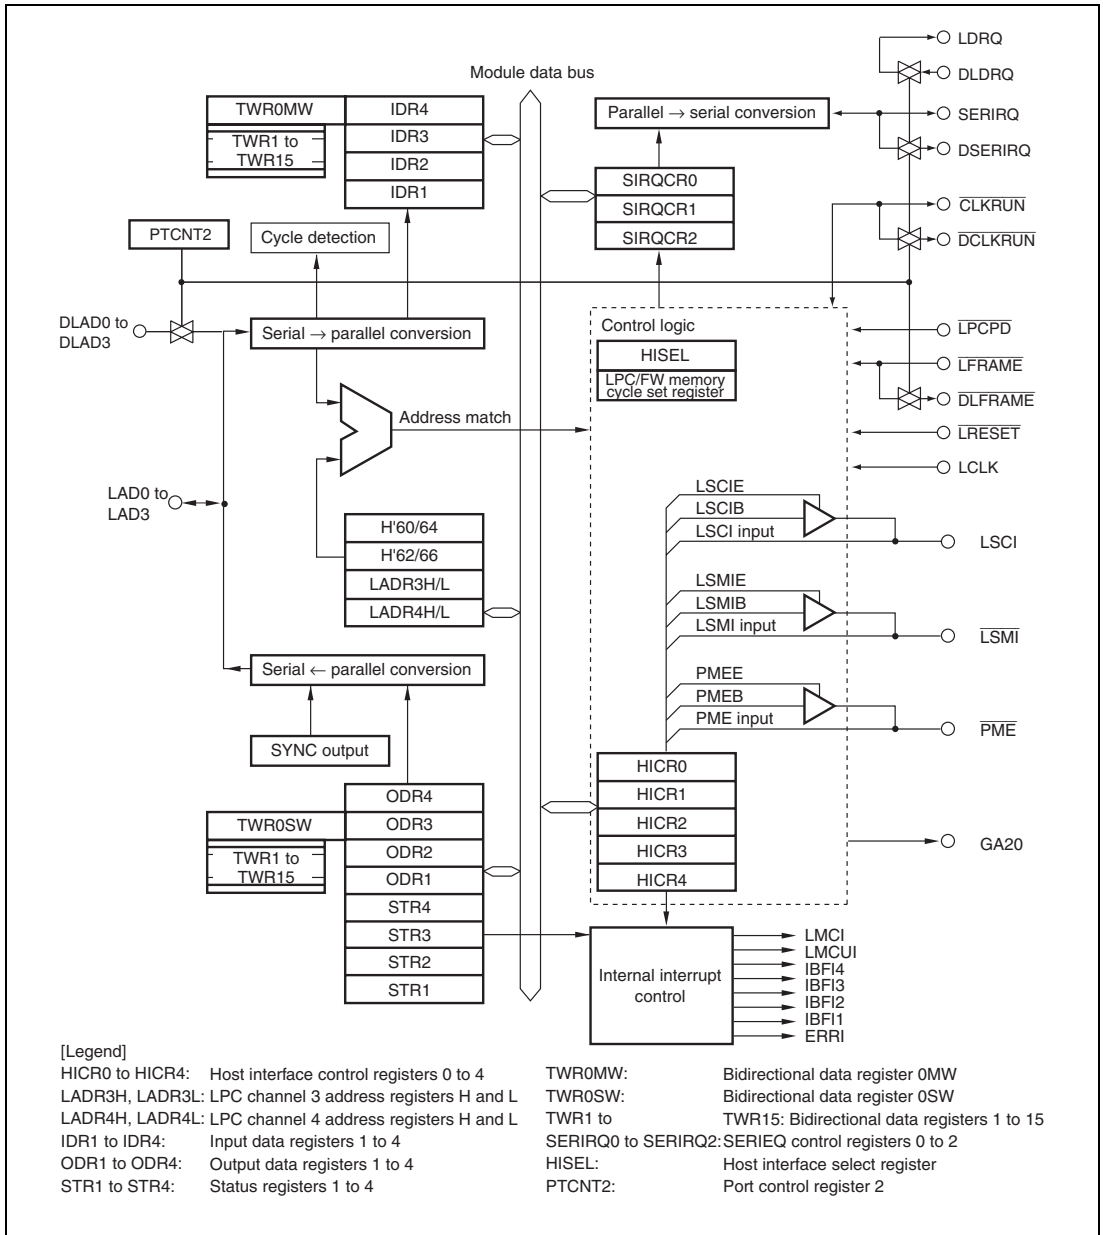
Module data bus

TWR0MW
TWR1 to TWR15
IDR4
IDR3
IDR2
IDR1

Parallel → serial conversion

LDRQ
DLDRQ
SERIRQ
DSERIRQ
$\overline{CLKRUN}$
$\overline{DCLKRUN}$

SIRQCR0
SIRQCR1
SIRQCR2

PTCNT2
Cycle detection

DLAD0 to DLAD3
Serial → parallel conversion

Control logic
HISEL
LPC/FW memory cycle set register

$\overline{LPCPD}$
$\overline{LFRAME}$
$\overline{DLFRAME}$
$\overline{LRESET}$
LCLK

Address match

LAD0 to LAD3

H'60/64
H'62/66
LADR3H/L
LADR4H/L

LSCIE
LSCIB
LSCI input
LSCI

LSMIE
LSMIB
LSMI input
$\overline{LSMI}$

PMEE
PMEB
PME input
$\overline{PME}$

Serial ← parallel conversion

SYNC output

TWR0SW
TWR1 to TWR15
ODR4
ODR3
ODR2
ODR1
STR4
STR3
STR2
STR1

HICR0
HICR1
HICR2
HICR3
HICR4

GA20

Internal interrupt control

LMCI
LMCUI
IBFI4
IBFI3
IBFI2
IBFI1
ERRI

[Legend]
HICR0 to HICR4: Host interface control registers 0 to 4
LADR3H, LADR3L: LPC channel 3 address registers H and L
LADR4H, LADR4L: LPC channel 4 address registers H and L
IDR1 to IDR4: Input data registers 1 to 4
ODR1 to ODR4: Output data registers 1 to 4
STR1 to STR4: Status registers 1 to 4
TWR0MW: Bidirectional data register 0MW
TWR0SW: Bidirectional data register 0SW
TWR1 to TWR15: Bidirectional data registers 1 to 15
SERIRQ0 to SERIRQ2: SERIEQ control registers 0 to 2
HISEL: Host interface select register
PTCNT2: Port control register 2